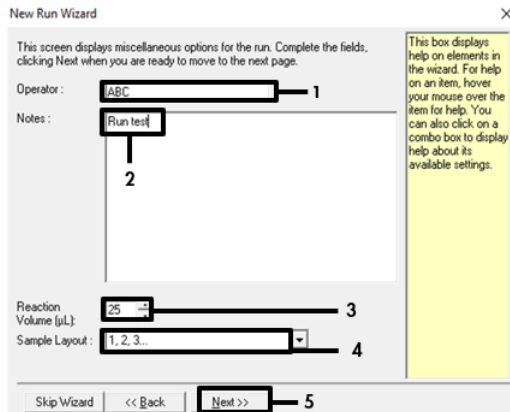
New Run Wizard

×

This screen displays miscellaneous options for the run. Complete the fields, clicking Next when you are ready to move to the next page.

Operator : ABC

1

Notes : Run test

2

Reaction Volume (µL): 25

3

Sample Layout : 1, 2, 3...

4

This box displays help on elements in the wizard. For help on an item, hover your mouse over the item for help. You can also click on a combo box to display help about its available settings.

Skip Wizard

<< Back

Next >>

5